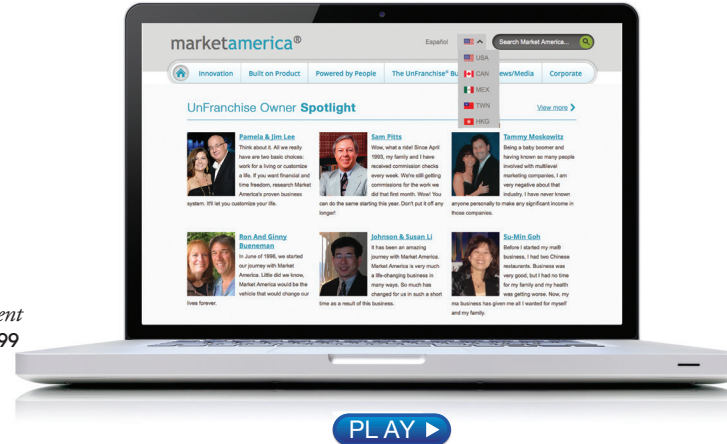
marketamerica®

Español

Search Market America...

USA
CAN
MEX
TWN
HKG

Innovation | Built on Product | Powered by People | The UnFranchise® Bu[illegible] | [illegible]ews/Media | Corporate

UnFranchise Owner Spotlight

View more

Pamela & Jim Lee
Think about it. All we really have are two basic choices: work for a living or customize a life. If you want financial and time freedom, research Market America's proven business system. It'll let you customize your life.

Sam Pitts
Wow, what a ride! Since April 1993, my family and I have received commission checks every week. We're still getting commissions for the work we did that first month. Wow! You can do the same starting this year. Don't put it off any longer!

Tammy Moskowitz
Being a baby boomer and having known so many people involved with multilevel marketing companies, I am very negative about that industry. I have never known anyone personally to make any significant income in those companies.

Ron And Ginny Bueneman
In June of 1998, we started our journey with Market America. Little did we know, Market America would be the vehicle that would change our lives forever.

Johnson & Susan Li
It has been an amazing journey with Market America. Market America is very much a life-changing business in many ways. So much has changed for us in such a short time as a result of this business.

Su-Min Goh
Before I started my ma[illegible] business, I had two Chinese restaurants. Business was very good, but I had no time for my family and my health was getting worse. Now, my ma business has given me all I wanted for myself and my family.

ent
99

PLAY